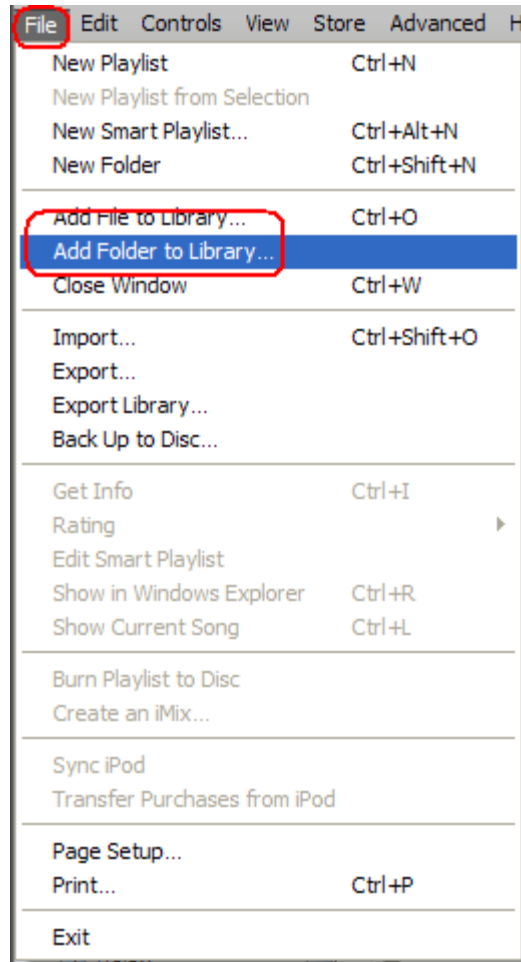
File Edit Controls View Store Advanced H

New Playlist Ctrl+N
New Playlist from Selection
New Smart Playlist... Ctrl+Alt+N
New Folder Ctrl+Shift+N

Add File to Library... Ctrl+O
Add Folder to Library...
Close Window Ctrl+W

Import... Ctrl+Shift+O
Export...
Export Library...
Back Up to Disc...

Get Info Ctrl+I
Rating
Edit Smart Playlist
Show in Windows Explorer Ctrl+R
Show Current Song Ctrl+L

Burn Playlist to Disc
Create an iMix...

Sync iPod
Transfer Purchases from iPod

Page Setup...
Print... Ctrl+P

Exit